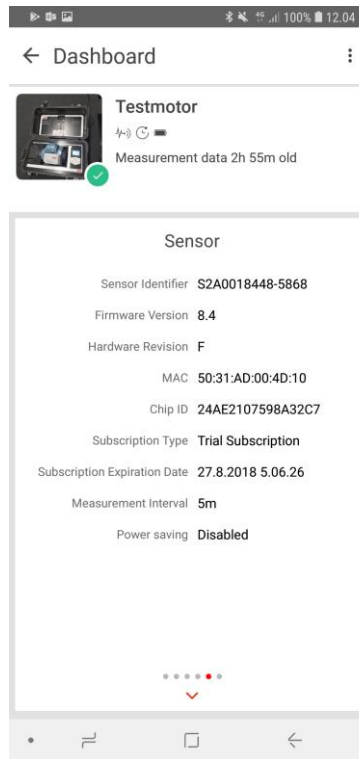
100% 12.04

← Dashboard

Testmotor

Measurement data 2h 55m old

Sensor

| | |
|---|---|
| Sensor Identifier | S2A0018448-5868 |
| Firmware Version | 8.4 |
| Hardware Revision | F |
| MAC | 50:31:AD:00:4D:10 |
| Chip ID | 24AE2107598A32C7 |
| Subscription Type | Trial Subscription |
| Subscription Expiration Date | 27.8.2018 5.06.26 |
| Measurement Interval | 5m |
| Power saving | Disabled |